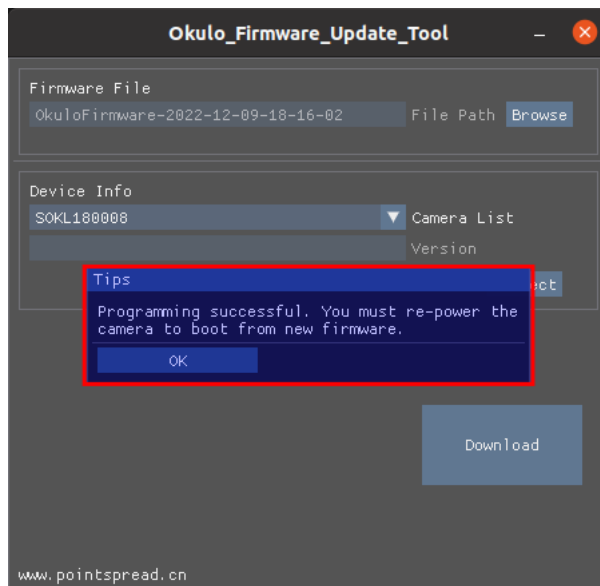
Okulo_Firmware_Update_Tool

Firmware File
OkuloFirmware-2022-12-09-18-16-02 File Path Browse

Device Info
SOKL180008 Camera List
Version
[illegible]ect

Tips
Programming successful. You must re-power the camera to boot from new firmware.
OK

Download

www.pointspread.cn